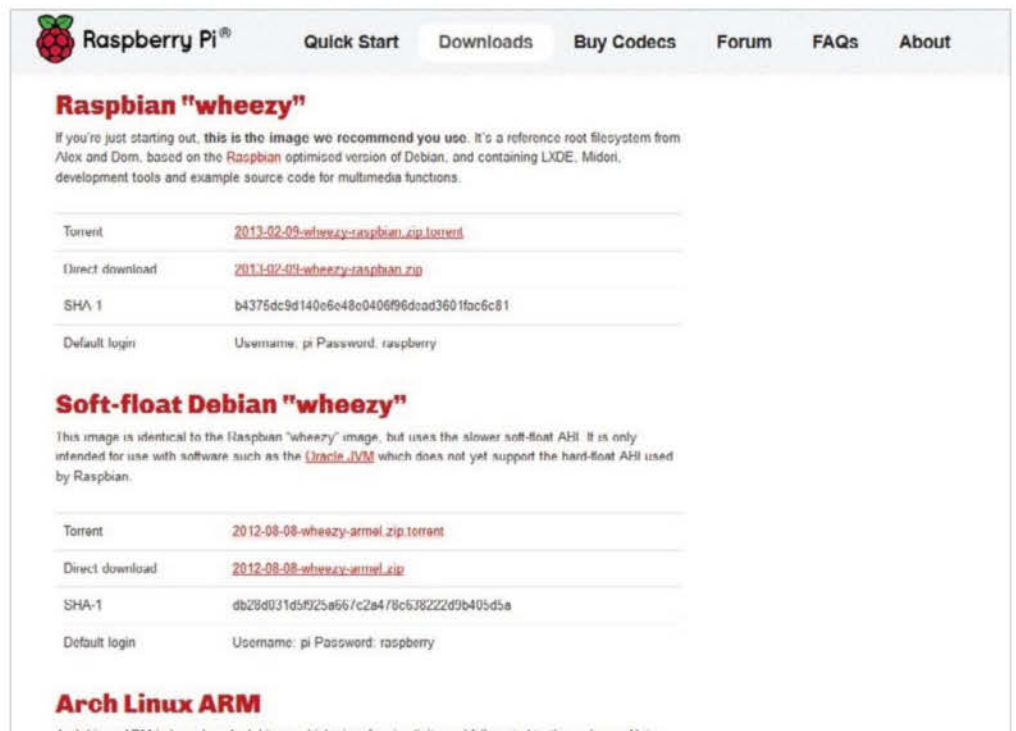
Raspberry Pi®

Quick Start Downloads Buy Codecs Forum FAQs About

Raspbian "wheezy"

If you're just starting out, this is the image we recommend you use. It's a reference root filesystem from Alex and Dom, based on the Raspbian optimised version of Debian, and containing LXDE, Midori, development tools and example source code for multimedia functions.

| | |
|---|---|
| Torrent | 2013-02-09-wheezy-raspbian.zip.torrent |
| Direct download | 2013-02-09-wheezy-raspbian.zip |
| SHA-1 | b4375dc9d140e6e48e0406f96dead3601fac6c81 |
| Default login | Username: pi Password: raspberry |

Soft-float Debian "wheezy"

This image is identical to the Raspbian "wheezy" image, but uses the slower soft-float ABI. It is only intended for use with software such as the Oracle JVM which does not yet support the hard-float ABI used by Raspbian.

| | |
|---|---|
| Torrent | 2012-08-08-wheezy-armel.zip.torrent |
| Direct download | 2012-08-08-wheezy-armel.zip |
| SHA-1 | db28d031d5f925a667c2a478c638222d9b405d5a |
| Default login | Username: pi Password: raspberry |

Arch Linux ARM

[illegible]